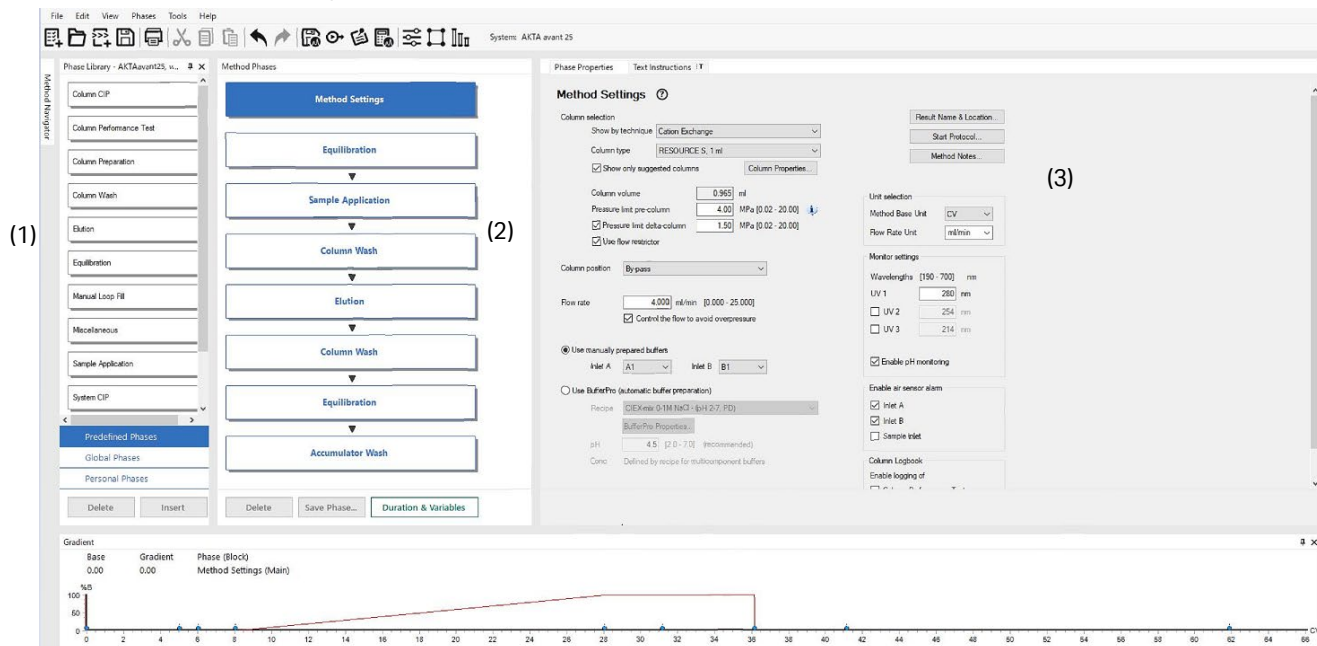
File Edit View Phases Tools Help

System: AKTA avant 25

Method Navigator

Phase Library - AKTAavant25, w...

Column CIP
Column Performance Test
Column Preparation
Column Wash
Elution
Equilibration
Manual Loop Fill
Miscellaneous
Sample Application
System CIP

Predefined Phases
Global Phases
Personal Phases

Delete Insert

(1)

Method Phases

Method Settings
Equilibration
Sample Application
Column Wash
Elution
Column Wash
Equilibration
Accumulator Wash

Delete Save Phase... Duration & Variables

(2)

Phase Properties Text Instructions

Method Settings

Column selection
Show by technique Cation Exchange
Column type RESOURCE S, 1 ml
Show only suggested columns Column Properties...

Column volume 0.965 ml
Pressure limit pre-column 4.00 MPa [0.02 - 20.00]
Pressure limit delta-column 1.50 MPa [0.02 - 20.00]
Use flow restrictor

Column position By-pass

Flow rate 4.000 ml/min [0.000 - 25.000]
Control the flow to avoid overpressure

Use manually prepared buffers
Inlet A A1 Inlet B B1

Use BufferPro (automatic buffer preparation)
Recipe CIEXmix 0-1M NaCl - (pH 2-7, PD)
BufferPro Properties...
pH 4.5 [2.0 - 7.0] (recommended)
Conc Defined by recipe for multicomponent buffers

Result Name & Location...
Start Protocol...
Method Notes...

(3)

Unit selection
Method Base Unit CV
Flow Rate Unit ml/min

Monitor settings
Wavelengths [190 - 700] nm
UV 1 280 nm
UV 2 254 nm
UV 3 214 nm

Enable pH monitoring

Enable air sensor alarm
Inlet A
Inlet B
Sample inlet

Column Logbook
Enable logging of

Gradient
Base Gradient Phase (Block)
0.00 0.00 Method Settings (Main)

%B
100
50
0

0 2 4 6 8 10 12 14 16 18 20 22 24 26 28 30 32 34 36 38 40 42 44 46 48 50 52 54 56 58 60 62 64 66 CV